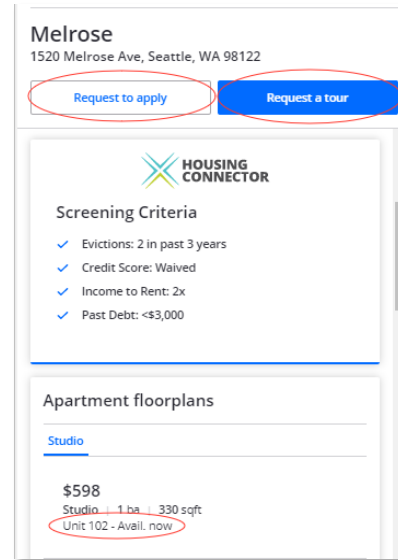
Melrose
1520 Melrose Ave, Seattle, WA 98122

Request to apply

Request a tour

HOUSING CONNECTOR

Screening Criteria

Evictions: 2 in past 3 years

Credit Score: Waived

Income to Rent: 2x

Past Debt: <$3,000

Apartment floorplans

Studio

$598
Studio | 1 ba | 330 sqft
Unit 102 - Avail. now